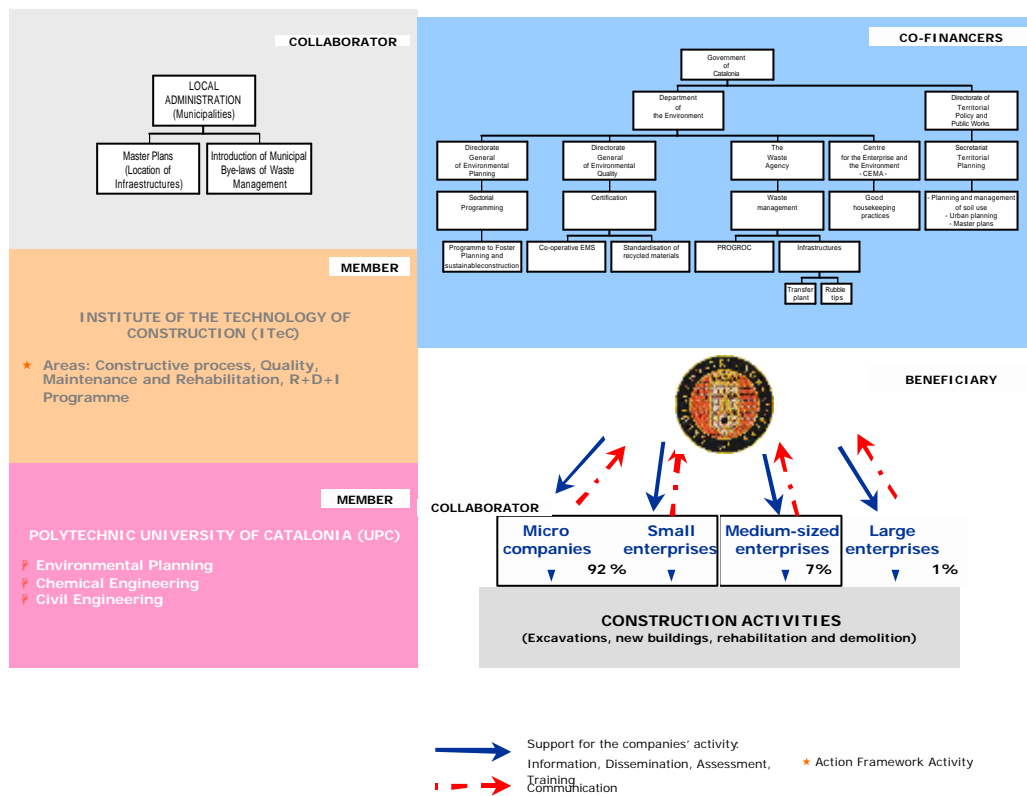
COLLABORATOR

LOCAL ADMINISTRATION (Municipalities)

Master Plans (Location of Infraestructures)

Introduction of Municipal Bye-laws of Waste Management

CO-FINANCERS

Government of Catalonia

Department of the Environment

Directorate of Territorial Policy and Public Works

Directorate General of Environmental Planning

Directorate General of Environmental Quality

The Waste Agency

Centre for the Enterprise and the Environment - CEMA -

Secretariat Territorial Planning

Sectorial Programming

Certification

Waste management

Good housekeeping practices

- Planning and management of soil use
- Urban planning
- Master plans

Programme to Foster Planning and sustainableconstruction

Co-operative EMS

Standardisation of recycled materials

PROGROC

Infrastructures

Transfer plant

Rubble tips

MEMBER

INSTITUTE OF THE TECHNOLOGY OF CONSTRUCTION (ITeC)

Areas: Constructive process, Quality, Maintenance and Rehabilitation, R+D+I Programme

BENEFICIARY

MEMBER

POLYTECHNIC UNIVERSITY OF CATALONIA (UPC)

Environmental Planning
Chemical Engineering
Civil Engineering

COLLABORATOR

Micro companies

Small enterprises

92 %

Medium-sized enterprises

7%

Large enterprises

1%

CONSTRUCTION ACTIVITIES
(Excavations, new buildings, rehabilitation and demolition)

Support for the companies' activity: Information, Dissemination, Assessment, Training

Communication

Action Framework Activity